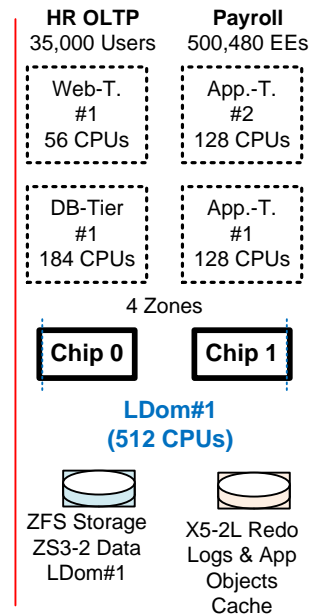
HR OLTP
35,000 Users

Payroll
500,480 EEs

Web-T.
#1
56 CPUs

App.-T.
#2
128 CPUs

DB-Tier
#1
184 CPUs

App.-T.
#1
128 CPUs

4 Zones

Chip 0

Chip 1

LDom#1
(512 CPUs)

ZFS Storage
ZS3-2 Data
LDom#1

X5-2L Redo
Logs & App
Objects
Cache